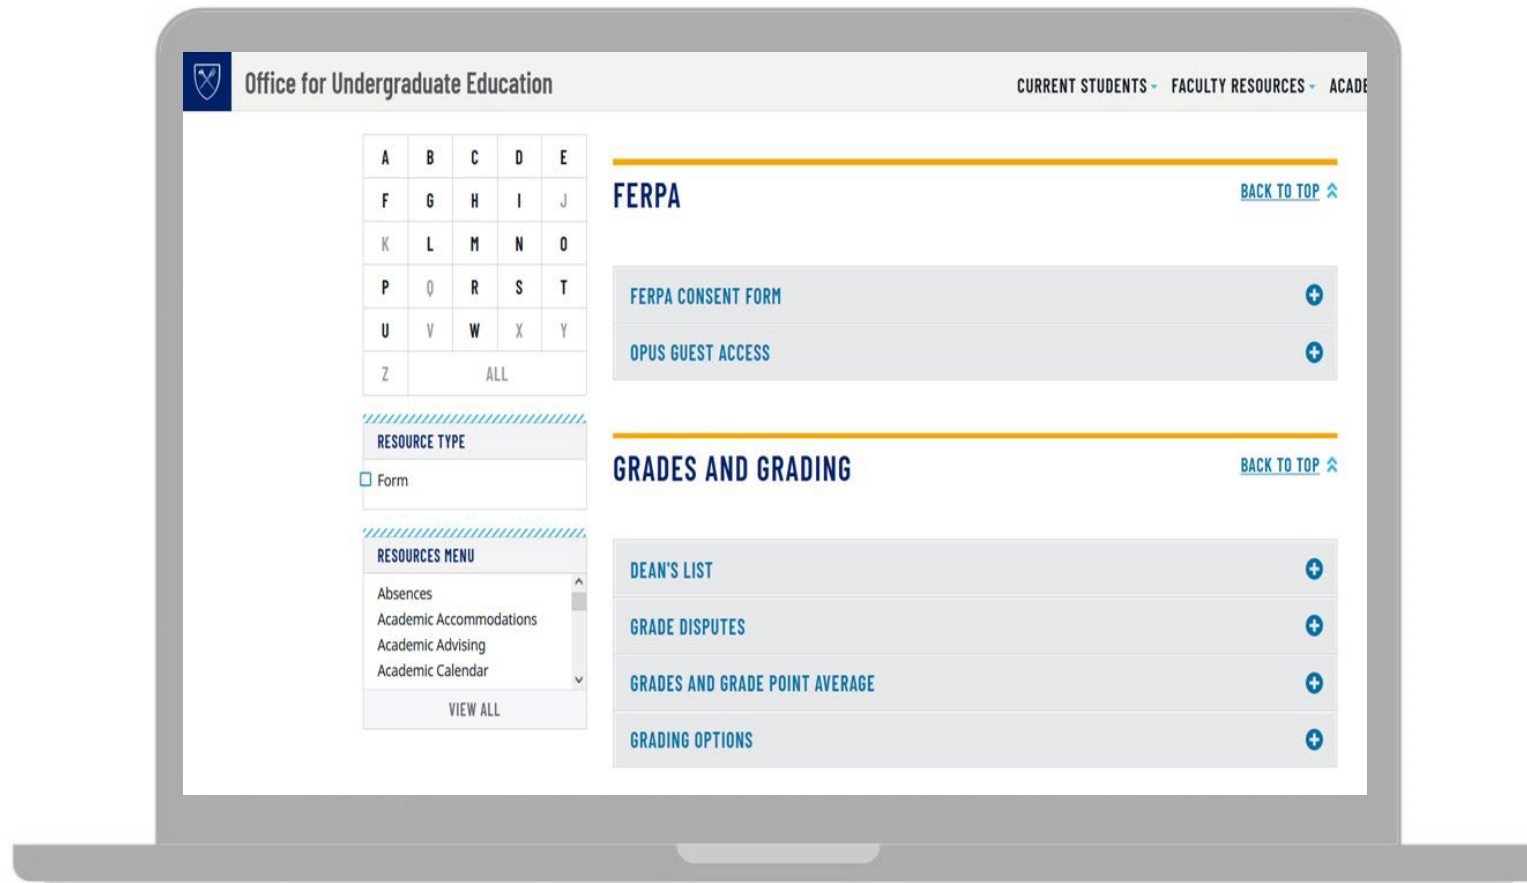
Office for Undergraduate Education

CURRENT STUDENTS FACULTY RESOURCES ACADE

| A | B | C | D | E |
|---|---|---|---|---|
| F | G | H | I | J |
| K | L | M | N | O |
| P | Q | R | S | T |
| U | V | W | X | Y |
| Z | ALL | | | |

RESOURCE TYPE

Form

RESOURCES MENU

Absences
Academic Accommodations
Academic Advising
Academic Calendar

VIEW ALL

FERPA

BACK TO TOP

FERPA CONSENT FORM

OPUS GUEST ACCESS

GRADES AND GRADING

BACK TO TOP

DEAN'S LIST

GRADE DISPUTES

GRADES AND GRADE POINT AVERAGE

GRADING OPTIONS